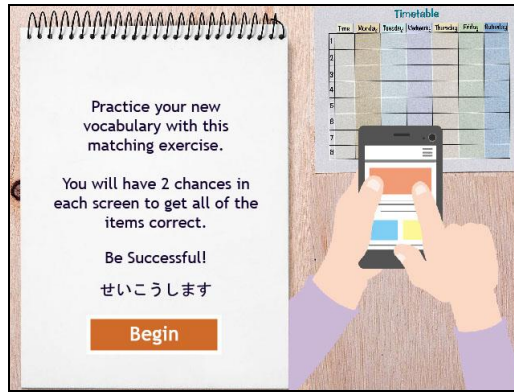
Practice your new vocabulary with this matching exercise.

You will have 2 chances in each screen to get all of the items correct.

Be Successful!

せいこうします

Begin

Timetable

| Time | Monday | Tuesday | Wednesday | Thursday | Friday | Saturday |
|---|---|---|---|---|---|---|
| 1 | | | | | | |
| 2 | | | | | | |
| 3 | | | | | | |
| 4 | | | | | | |
| 5 | | | | | | |
| 6 | | | | | | |
| 7 | | | | | | |
| 8 | | | | | | |